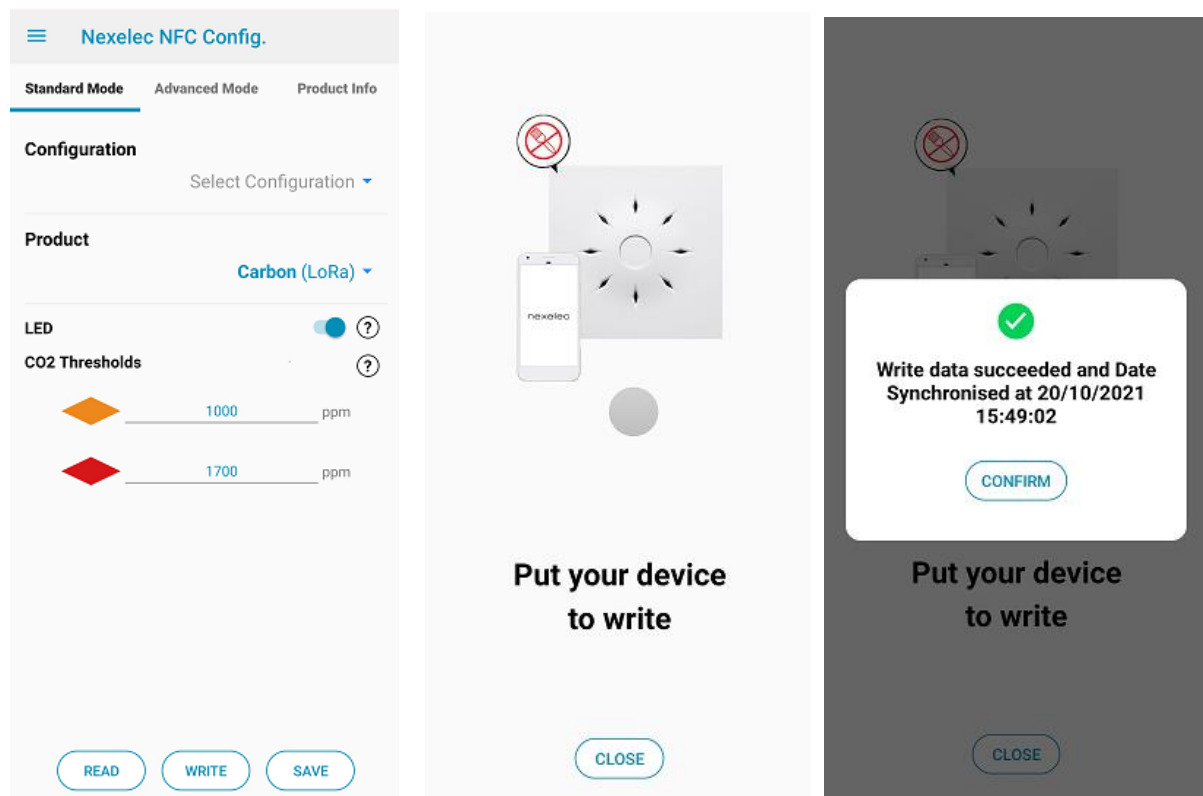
Nexelec NFC Config.

Standard Mode
Advanced Mode
Product Info

Configuration
Select Configuration

Product
Carbon (LoRa)

LED
CO2 Thresholds

1000 ppm

1700 ppm

READ
WRITE
SAVE

nexelec

Put your device to write

CLOSE

Write data succeeded and Date Synchronised at 20/10/2021 15:49:02

CONFIRM

Put your device to write

CLOSE